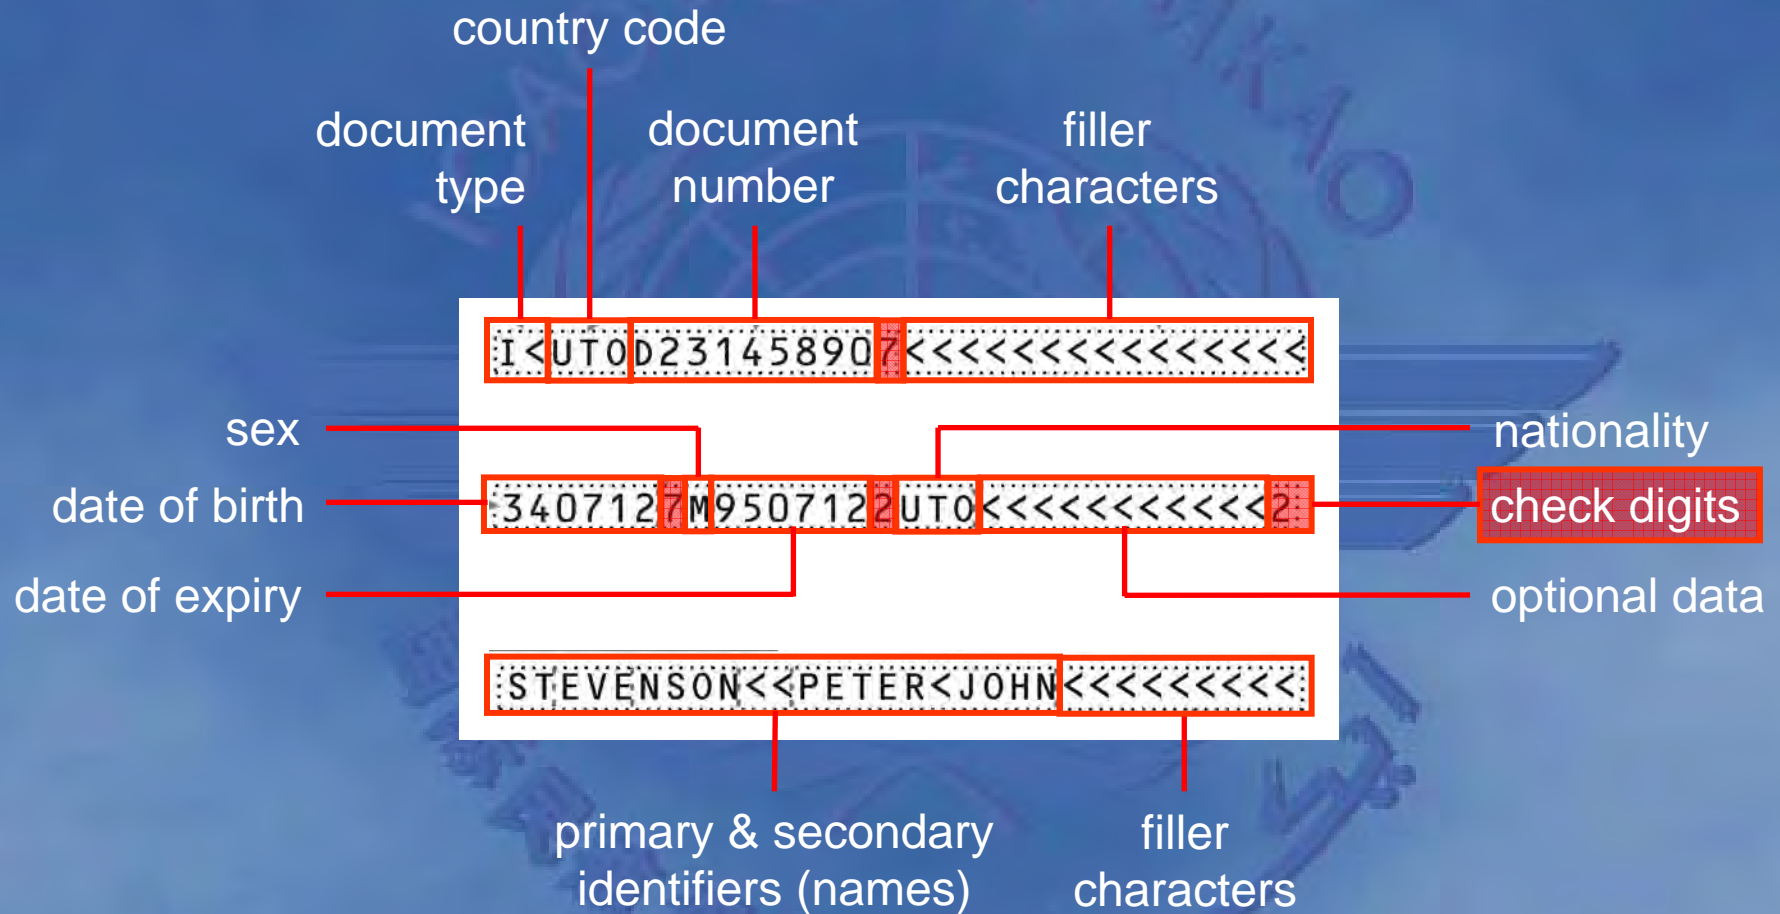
country code

document type

document number

filler characters

I<UTOD231458907<<<<<<<<<<<<<<<

sex

nationality

date of birth

check digits

3407127M9507122UTO<<<<<<<<<<<2

date of expiry

optional data

STEVENSON<<PETER<JOHN<<<<<<<<<<

primary & secondary identifiers (names)

filler characters